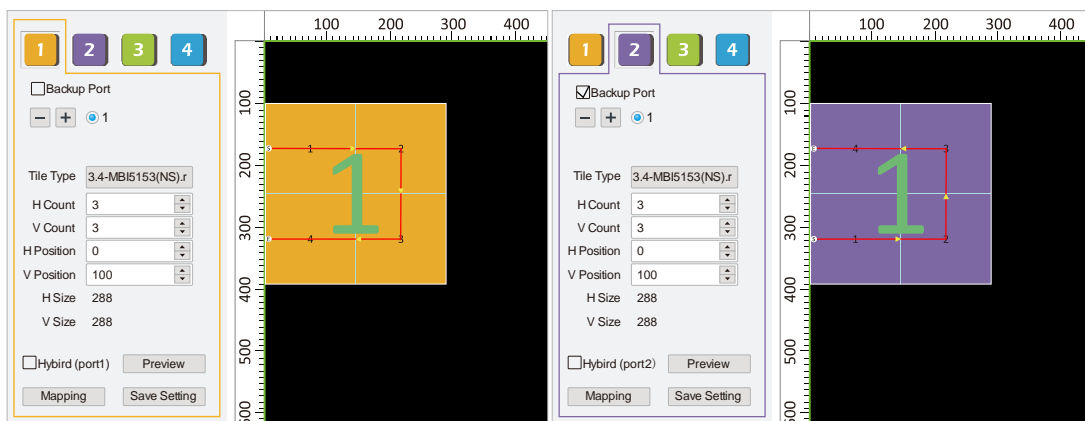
1 2 3 4

Backup Port

− + 1

Tile Type 3.4-MBI5153(NS).r

H Count 3

V Count 3

H Position 0

V Position 100

H Size 288

V Size 288

Hybird (port1) Preview

Mapping Save Setting

100 200 300 400

100 200 300 400 500 600

1 2 3 4

1

1 2 3 4

Backup Port

− + 1

Tile Type 3.4-MBI5153(NS).r

H Count 3

V Count 3

H Position 0

V Position 100

H Size 288

V Size 288

Hybird (port2) Preview

Mapping Save Setting

100 200 300 400

100 200 300 400 500 600

4 3 1 2

1